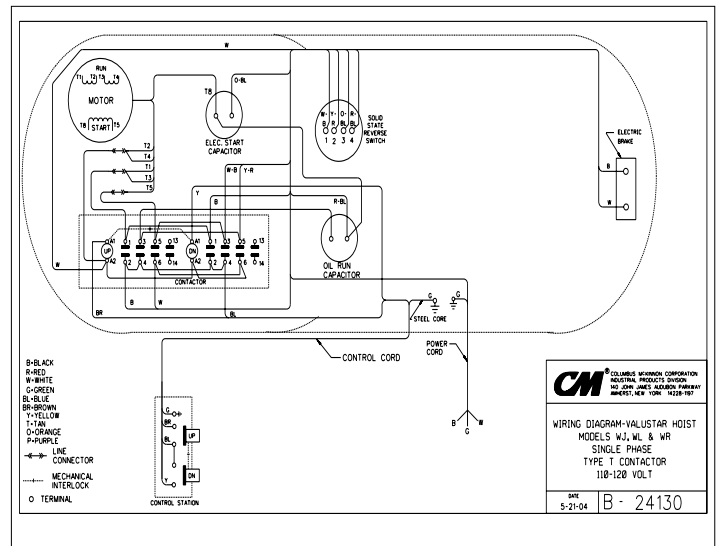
W

RUN
T1 T2 T3 T4
MOTOR
T8 START T5

O-BL
T8
ELEC. START CAPACITOR

W- Y- O- R-
B/ R/ BL/ BL/
1 2 3 4
SOLID STATE REVERSE SWITCH

ELECTRIC BRAKE

T2
T4
T1
T3
T5

Y
B
W-B
Y-R
R-BL

B
W

A1 UP A2
O1 O2 O3 O4 O5 O6 O13 O14
A1 DN A2
O1 O2 O3 O4 O5 O6 O13 O14
CONTACTOR

OIL RUN CAPACITOR

W
BR
B
W
BL

G
G
STEEL CORE

CONTROL CORD
POWER CORD

B W G

B-BLACK
R-RED
W-WHITE
G-GREEN
BL-BLUE
BR-BROWN
Y-YELLOW
T-TAN
O-ORANGE
P-PURPLE
LINE CONNECTOR
MECHANICAL INTERLOCK
O TERMINAL

G
BR
BL
Y
UP
DN
CONTROL STATION

CM® COLUMBUS McKINNON CORPORATION INDUSTRIAL PRODUCTS DIVISION 140 JOHN JAMES AUDUBON PARKWAY AMHERST, NEW YORK 14228-1197

WIRING DIAGRAM-VALUSTAR HOIST
MODELS WJ, WL & WR
SINGLE PHASE
TYPE T CONTACTOR
110-120 VOLT

DATE
5-21-04
B - 24130